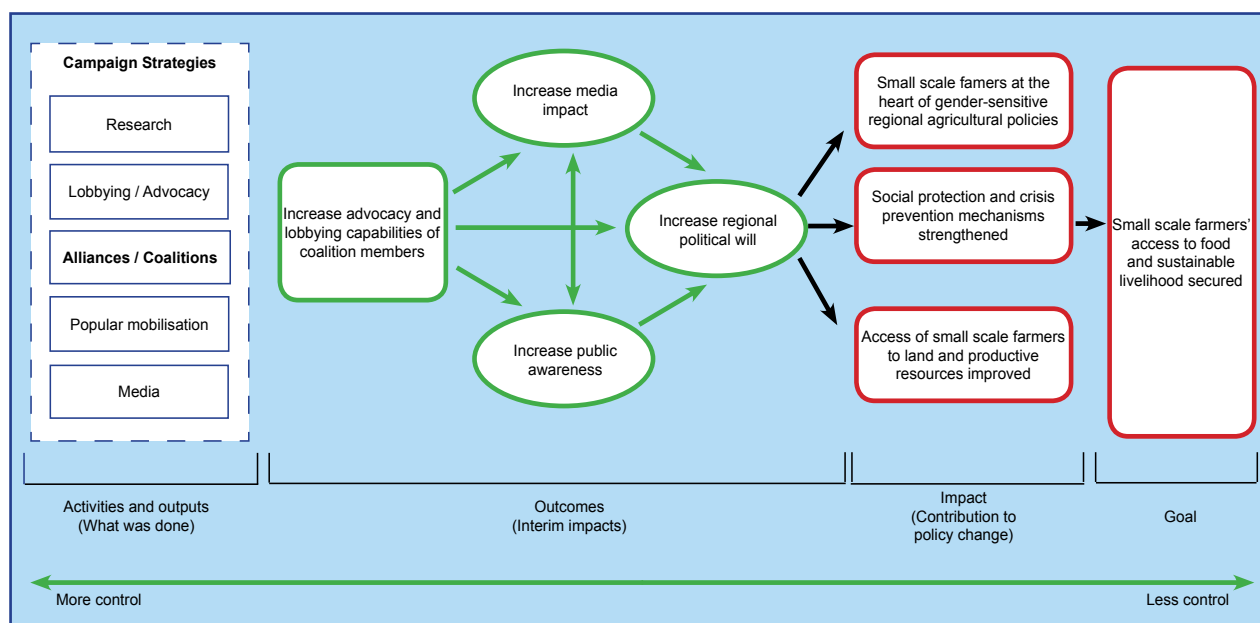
Campaign Strategies

Research

Lobbying / Advocacy

Alliances / Coalitions

Popular mobilisation

Media

Increase advocacy and lobbying capabilities of coalition members

Increase media impact

Increase regional political will

Increase public awareness

Small scale famers at the heart of gender-sensitive regional agricultural policies

Social protection and crisis prevention mechanisms strengthened

Access of small scale farmers to land and productive resources improved

Small scale farmers' access to food and sustainable livelihood secured

Activities and outputs (What was done)

Outcomes (Interim impacts)

Impact (Contribution to policy change)

Goal

More control

Less control